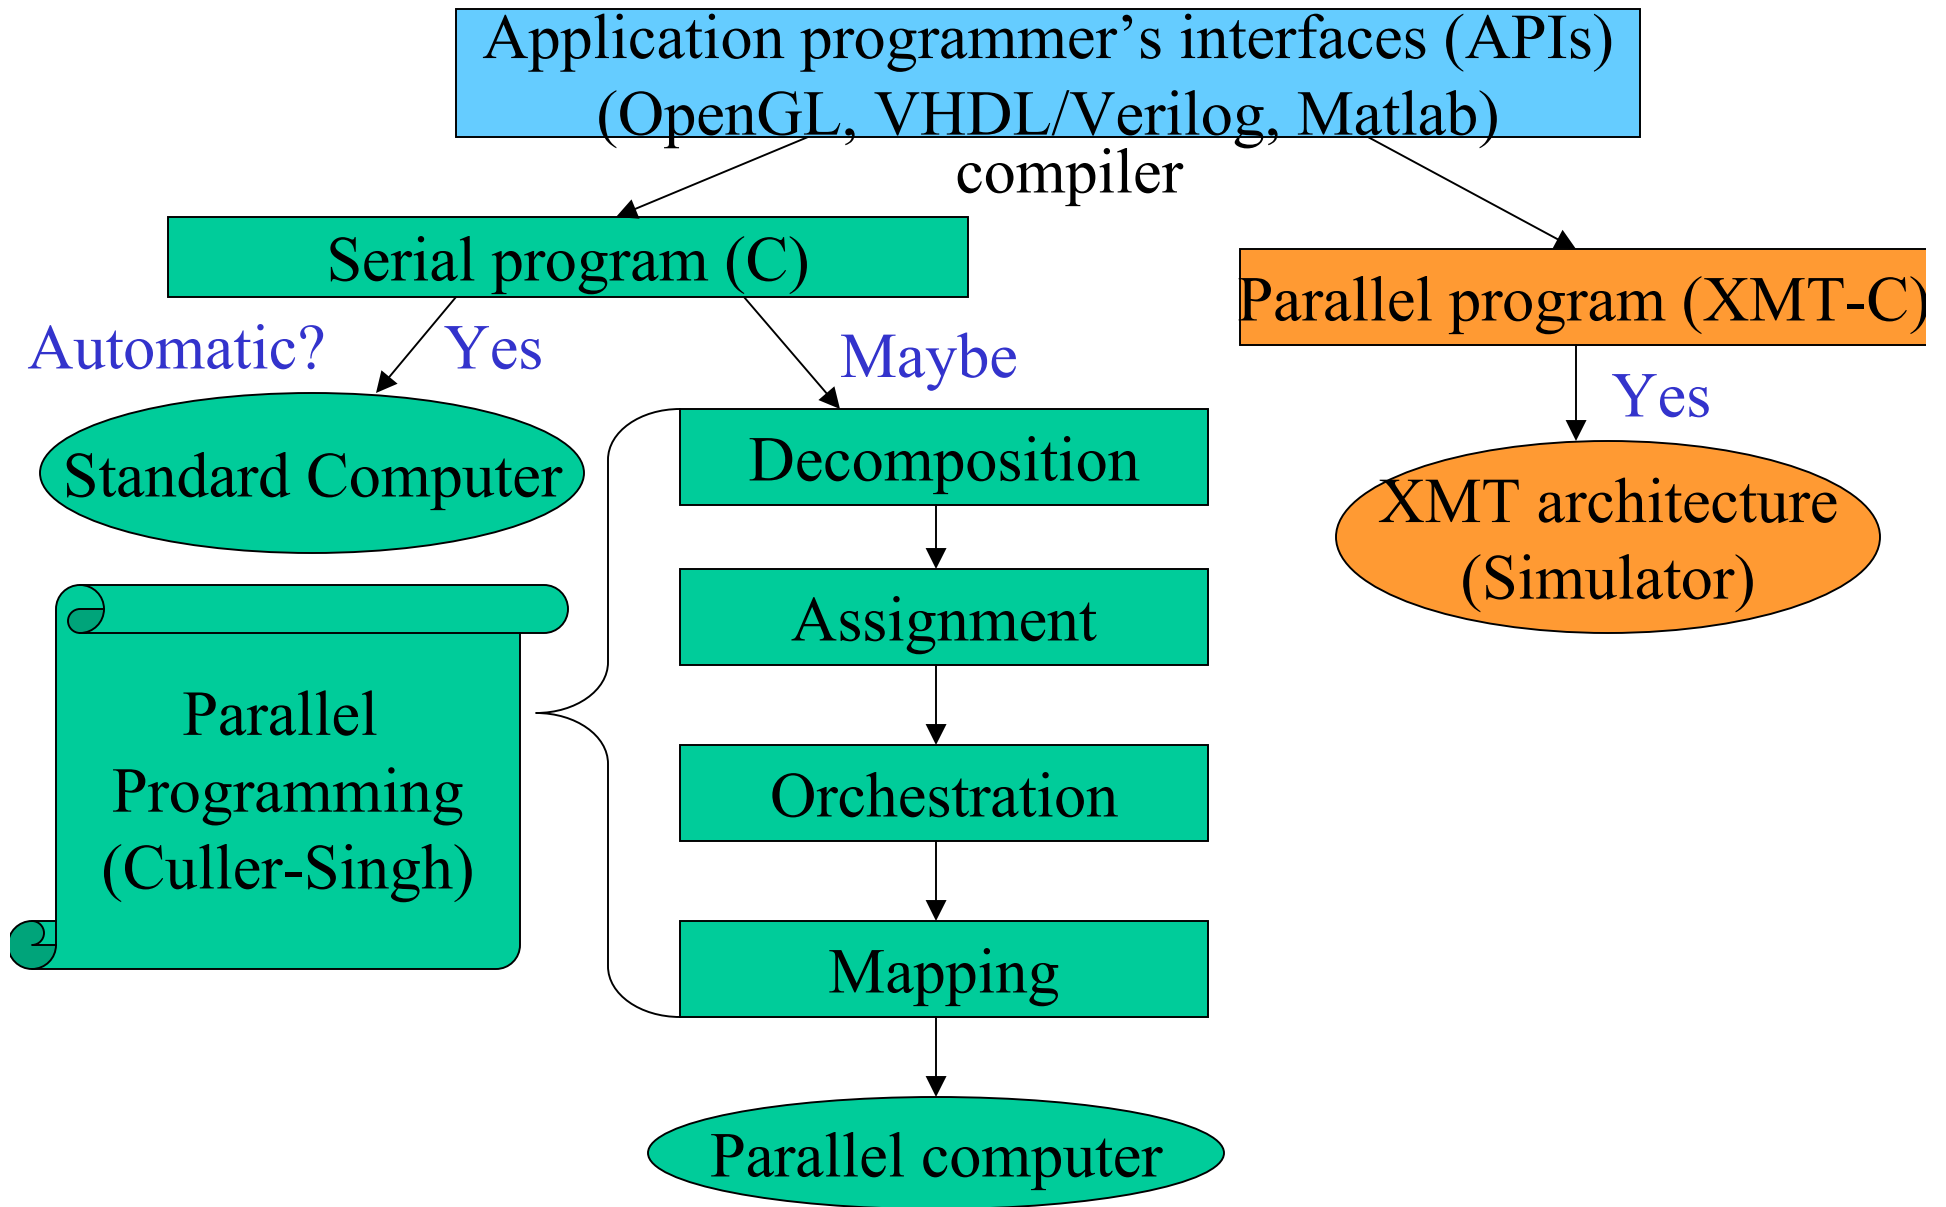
Application programmer's interfaces (APIs)
(OpenGL, VHDL/Verilog, Matlab)

compiler

Serial program (C)

Parallel program (XMT-C)

Automatic?

Yes

Maybe

Yes

Standard Computer

Decomposition

XMT architecture
(Simulator)

Assignment

Parallel
Programming
(Culler-Singh)

Orchestration

Mapping

Parallel computer